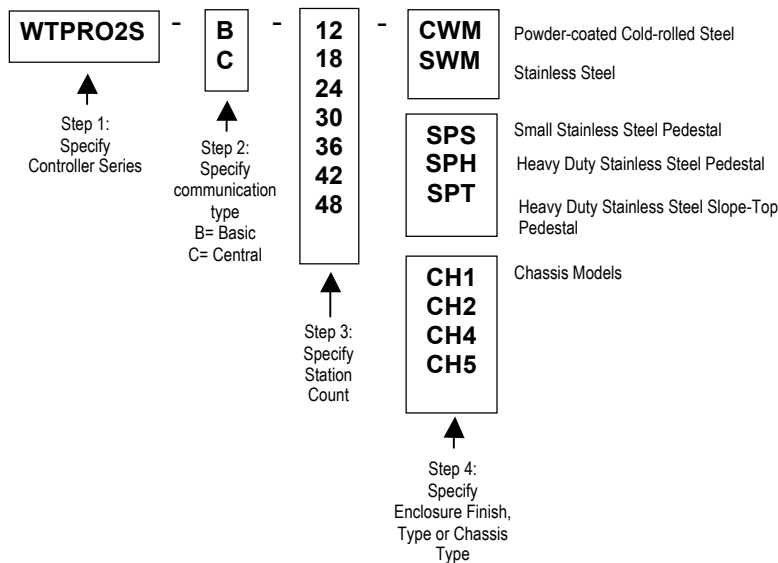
WTPRO2S - B C - 12 18 24 30 36 42 48 - CWM SWM

Powder-coated Cold-rolled Steel

Stainless Steel

SPS SPH SPT

Small Stainless Steel Pedestal

Heavy Duty Stainless Steel Pedestal

Heavy Duty Stainless Steel Slope-Top Pedestal

CH1 CH2 CH4 CH5

Chassis Models

Step 1: Specify Controller Series

Step 2: Specify communication type B= Basic C= Central

Step 3: Specify Station Count

Step 4: Specify Enclosure Finish, Type or Chassis Type